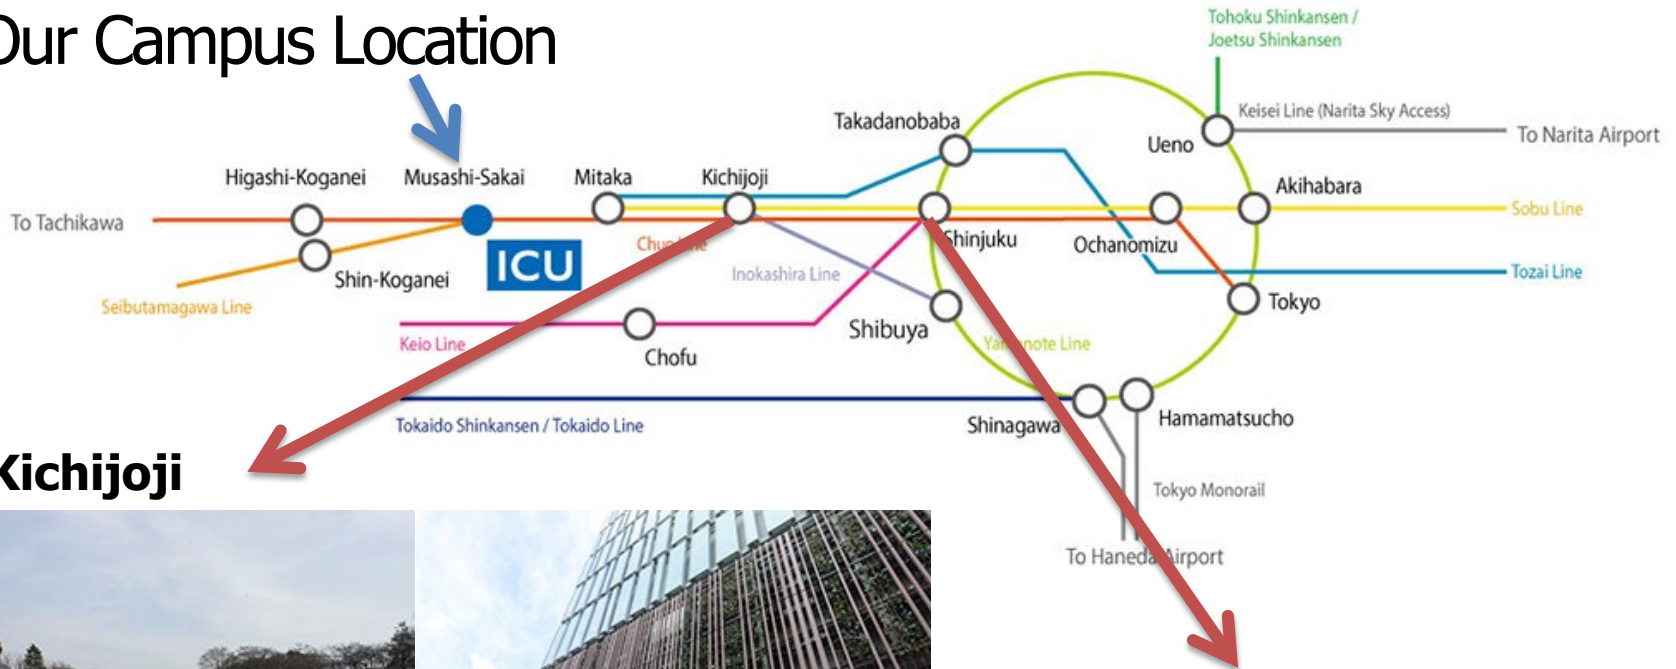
Our Campus Location

Tohoku Shinkansen / Joetsu Shinkansen

Keisei Line (Narita Sky Access)

To Narita Airport

Takadanobaba

Ueno

Higashi-Koganei

Musashi-Sakai

Mitaka

Kichijoji

Akihabara

To Tachikawa

Sobu Line

Shinjuku

Ochanomizu

Chu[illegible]

ICU

Tozai Line

Shin-Koganei

Inokashira Line

Tokyo

Seibutamagawa Line

Shibuya

Keio Line

Chofu

Ya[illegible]note Line

Tokaido Shinkansen / Tokaido Line

Shinagawa

Hamamatsucho

Kichijoji

Tokyo Monorail

To Haneda Airport